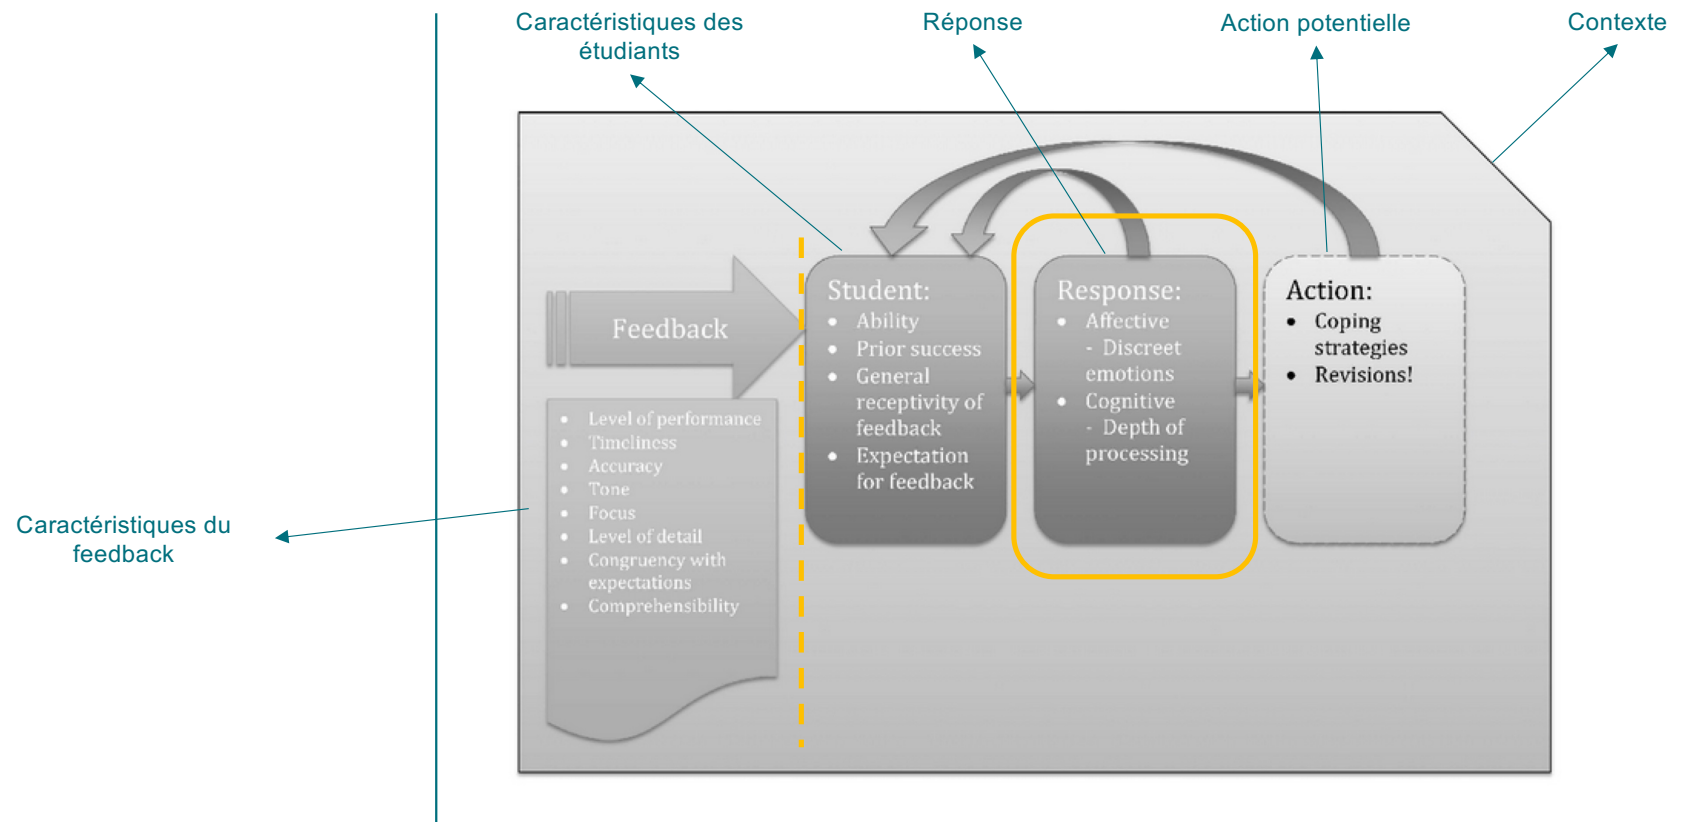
Caractéristiques des étudiants

Réponse

Action potentielle

Contexte

Feedback

- Level of performance
- Timeliness
- Accuracy
- Tone
- Focus
- Level of detail
- Congruency with expectations
- Comprehensibility

Student:
- Ability
- Prior success
- General receptivity of feedback
- Expectation for feedback

Response:
- Affective
  - Discreet emotions
- Cognitive
  - Depth of processing

Action:
- Coping strategies
- Revisions!

Caractéristiques du feedback